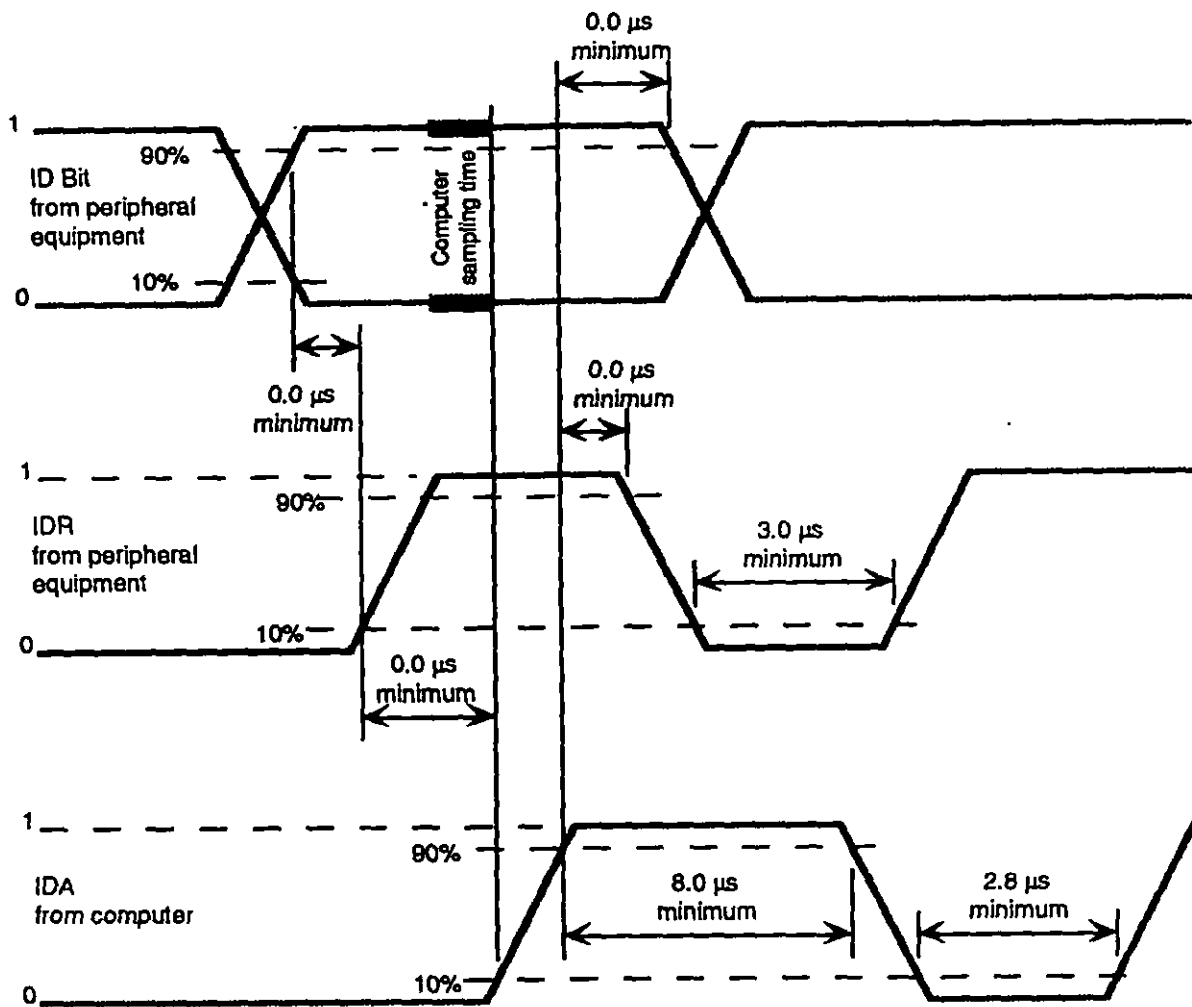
0.0 μs minimum

1

90%

ID Bit from peripheral equipment

Computer sampling time

10%

0

0.0 μs minimum

0.0 μs minimum

1

90%

IDR from peripheral equipment

3.0 μs minimum

10%

0

0.0 μs minimum

1

90%

IDA from computer

8.0 μs minimum

2.8 μs minimum

10%

0